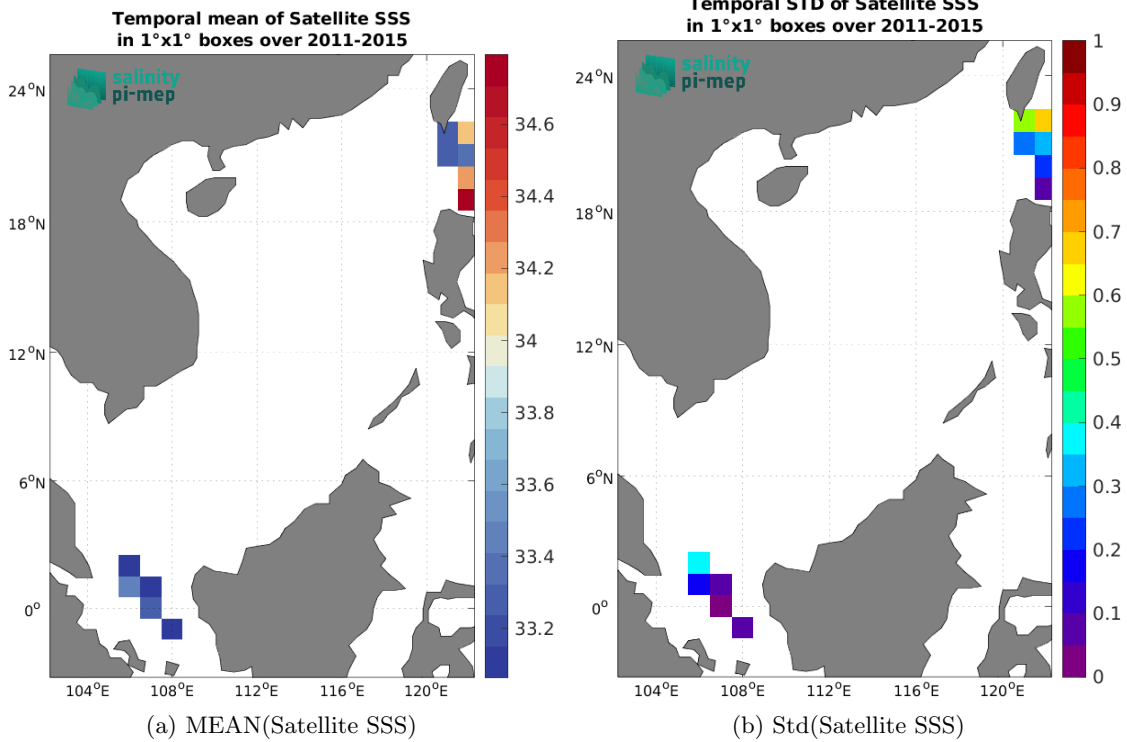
Temporal mean of Satellite SSS
in 1°x1° boxes over 2011-2015

salinity
pi-mep

$24^oN$
$18^oN$
$12^oN$
$6^oN$
$0^o$

$104^oE$ $108^oE$ $112^oE$ $116^oE$ $120^oE$

34.6
34.4
34.2
34
33.8
33.6
33.4
33.2

(a) MEAN(Satellite SSS)

Temporal STD of Satellite SSS
in 1°x1° boxes over 2011-2015

salinity
pi-mep

$24^oN$
$18^oN$
$12^oN$
$6^oN$
$0^o$

$104^oE$ $108^oE$ $112^oE$ $116^oE$ $120^oE$

1
0.9
0.8
0.7
0.6
0.5
0.4
0.3
0.2
0.1
0

(b) Std(Satellite SSS)